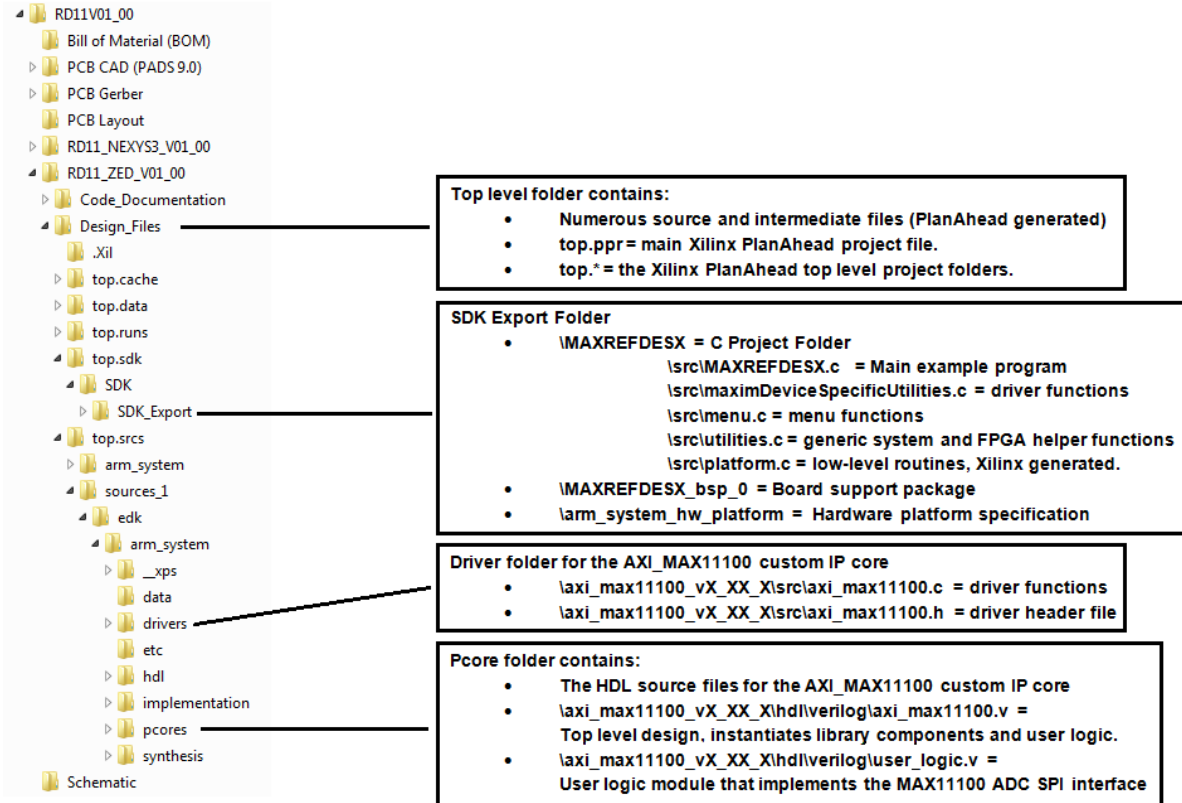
RD11V01_00
Bill of Material (BOM)
PCB CAD (PADS 9.0)
PCB Gerber
PCB Layout
RD11_NEXYS3_V01_00
RD11_ZED_V01_00
Code_Documentation
Design_Files
.Xil
top.cache
top.data
top.runs
top.sdk
SDK
SDK_Export
top.srcs
arm_system
sources_1
edk
arm_system
__xps
data
drivers
etc
hdl
implementation
pcores
synthesis
Schematic

Top level folder contains:
• Numerous source and intermediate files (PlanAhead generated)
• top.ppr = main Xilinx PlanAhead project file.
• top.* = the Xilinx PlanAhead top level project folders.

SDK Export Folder
• \MAXREFDESX = C Project Folder
\src\MAXREFDESX.c = Main example program
\src\maximDeviceSpecificUtilities.c = driver functions
\src\menu.c = menu functions
\src\utilities.c = generic system and FPGA helper functions
\src\platform.c = low-level routines, Xilinx generated.
• \MAXREFDESX_bsp_0 = Board support package
• \arm_system_hw_platform = Hardware platform specification

Driver folder for the AXI_MAX11100 custom IP core
• \axi_max11100_vX_XX_X\src\axi_max11100.c = driver functions
• \axi_max11100_vX_XX_X\src\axi_max11100.h = driver header file

Pcore folder contains:
• The HDL source files for the AXI_MAX11100 custom IP core
• \axi_max11100_vX_XX_X\hdl\verilog\axi_max11100.v =
Top level design, instantiates library components and user logic.
• \axi_max11100_vX_XX_X\hdl\verilog\user_logic.v =
User logic module that implements the MAX11100 ADC SPI interface